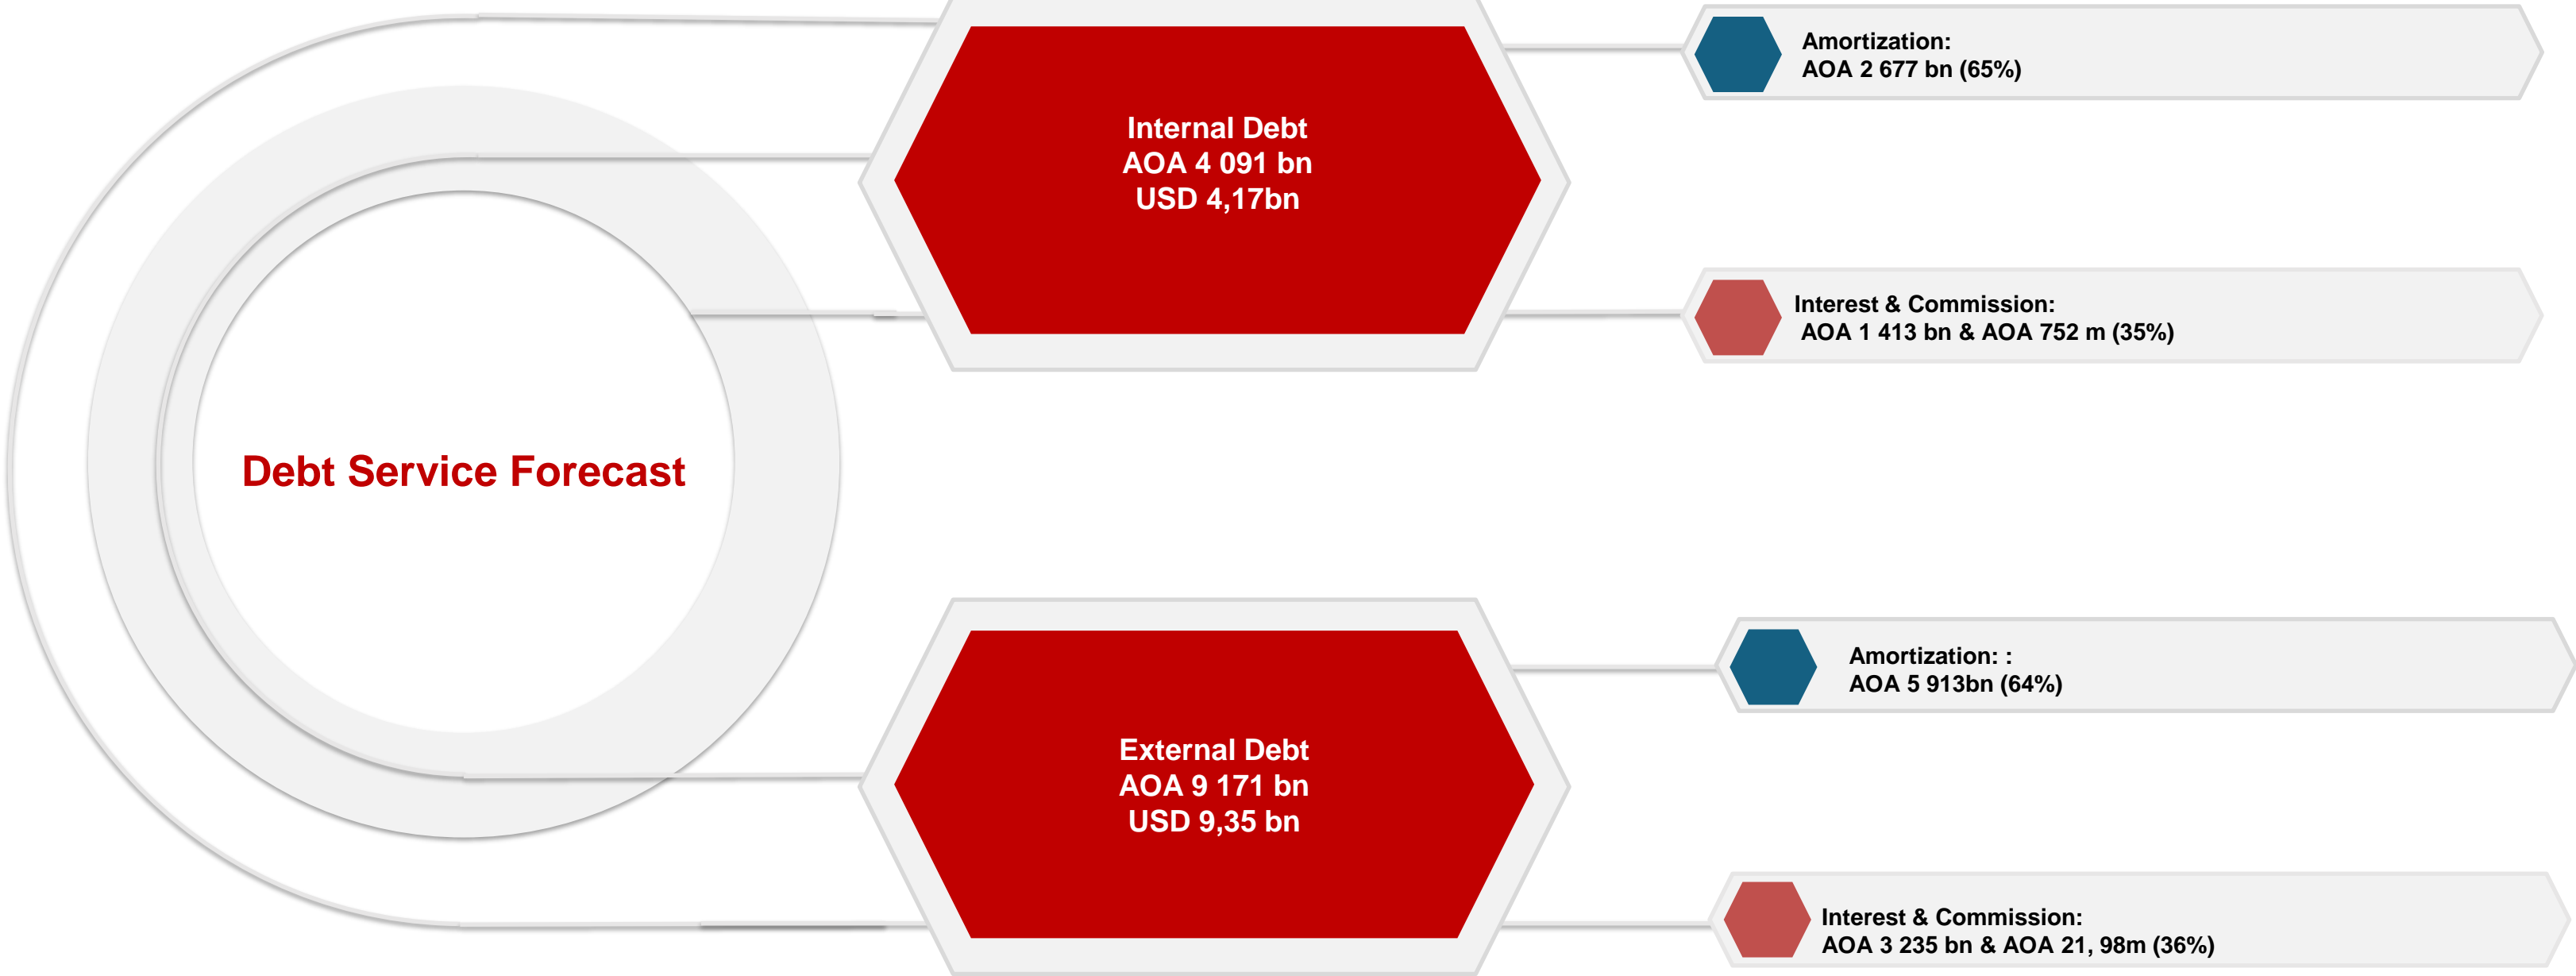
Debt Service Forecast

Internal Debt
AOA 4 091 bn
USD 4,17bn

Amortization:
AOA 2 677 bn (65%)

Interest & Commission:
AOA 1 413 bn & AOA 752 m (35%)

External Debt
AOA 9 171 bn
USD 9,35 bn

Amortization: :
AOA 5 913bn (64%)

Interest & Commission:
AOA 3 235 bn & AOA 21, 98m (36%)